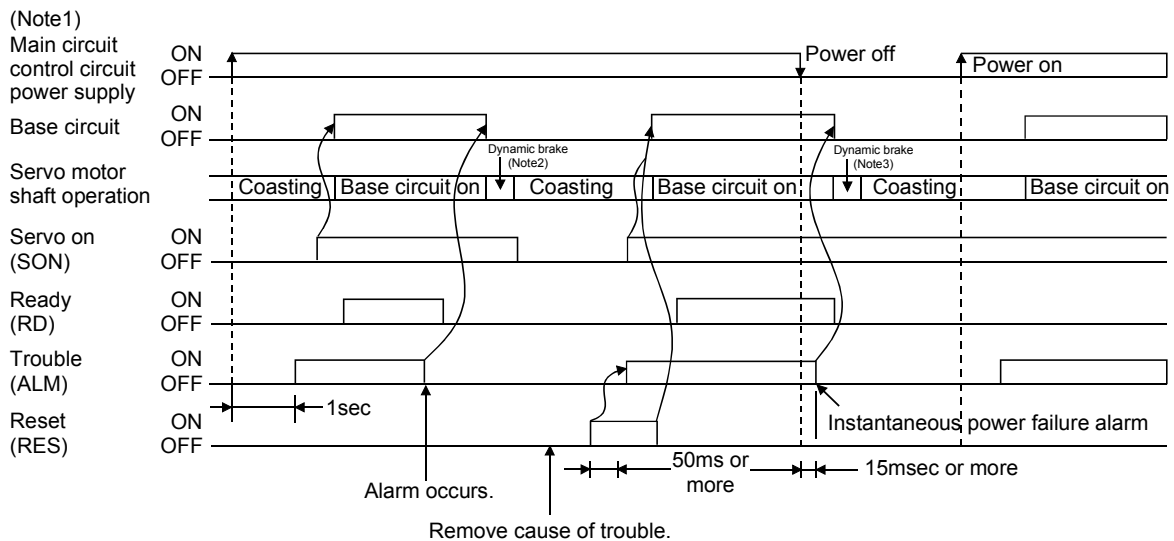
(Note1)
Main circuit control circuit power supply ON OFF

Power off

Power on

Base circuit ON OFF

Dynamic brake (Note2)

Dynamic brake (Note3)

Servo motor shaft operation

Coasting | Base circuit on | Coasting | Base circuit on | Coasting | Base circuit on

Servo on (SON) ON OFF

Ready (RD) ON OFF

Trouble (ALM) ON OFF

1sec

Reset (RES) ON OFF

Instantaneous power failure alarm

50ms or more

15msec or more

Alarm occurs.

Remove cause of trouble.